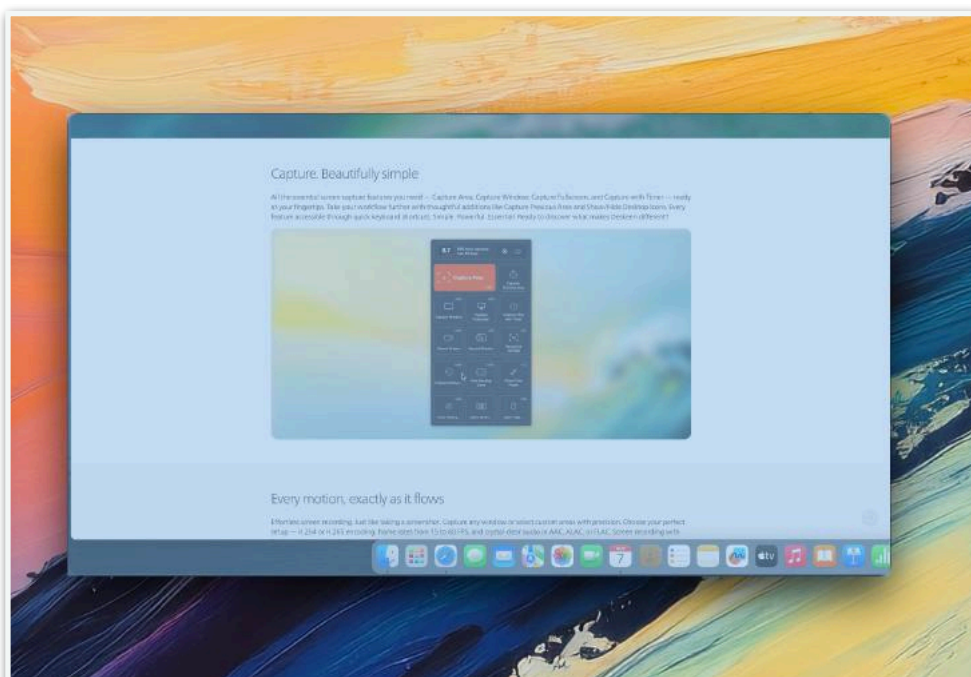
Capture. Beautifully simple

All the essential screen capture features you need — Capture Area, Capture Window, Capture Fullscreen, and Capture with Timer — ready at your fingertips. Take your workflow further with thoughtful additions like Capture Previous Area and Show/Hide Desktop Icons. Every feature accessible through quick keyboard shortcuts. Simple. Powerful. Essential. Ready to discover what makes Deskeen different?

Capture Area

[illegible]

Every motion, exactly as it flows

Effortless screen recording, just like taking a screenshot. Capture any window or select custom areas with precision. Choose your perfect setup — H.264 or H.265 encoding, frame rates from 15 to 60 FPS, and crystal-clear audio in AAC, ALAC, or FLAC. Screen recording with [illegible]

7

tv